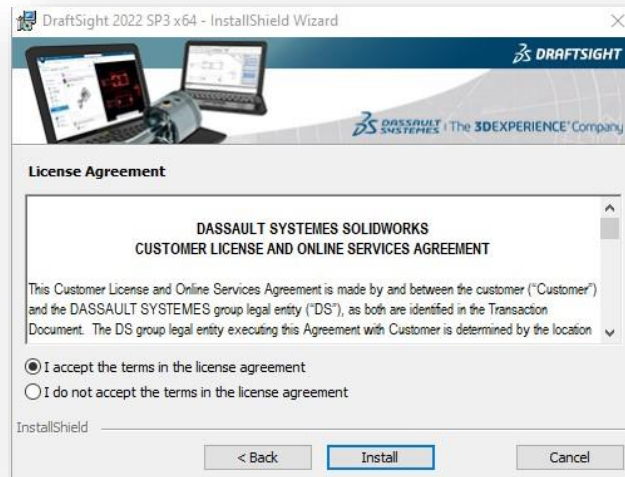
DraftSight 2022 SP3 x64 - InstallShield Wizard

DRAFTSIGHT

DASSAULT SYSTEMES | The 3DEXPERIENCE Company

License Agreement

DASSAULT SYSTEMES SOLIDWORKS
CUSTOMER LICENSE AND ONLINE SERVICES AGREEMENT

This Customer License and Online Services Agreement is made by and between the customer ("Customer") and the DASSAULT SYSTEMES group legal entity ("DS"), as both are identified in the Transaction Document. The DS group legal entity executing this Agreement with Customer is determined by the location

I accept the terms in the license agreement

I do not accept the terms in the license agreement

InstallShield

< Back

Install

Cancel